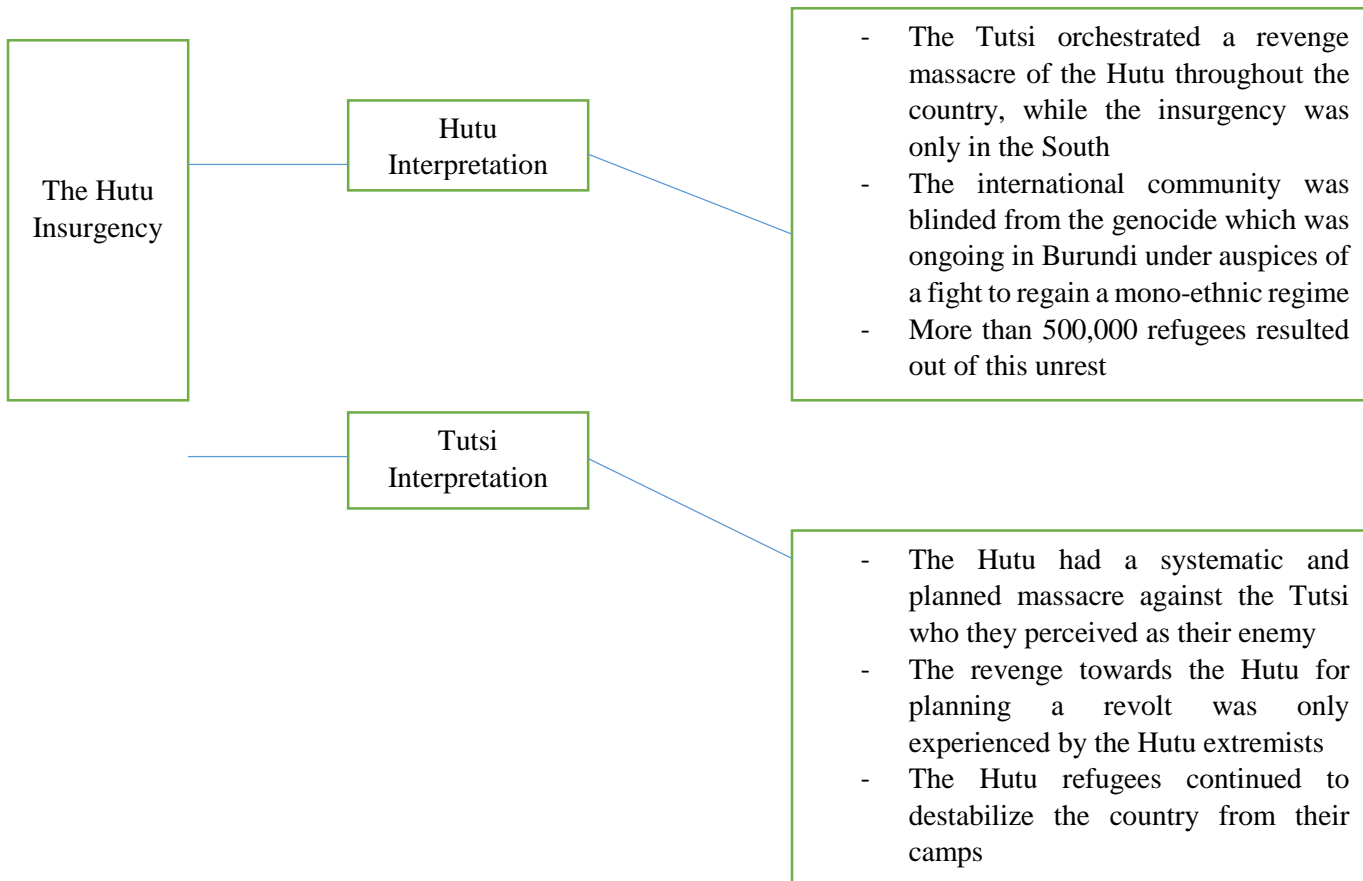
The Hutu Insurgency

Hutu Interpretation

- The Tutsi orchestrated a revenge massacre of the Hutu throughout the country, while the insurgency was only in the South
- The international community was blinded from the genocide which was ongoing in Burundi under auspices of a fight to regain a mono-ethnic regime
- More than 500,000 refugees resulted out of this unrest

Tutsi Interpretation

- The Hutu had a systematic and planned massacre against the Tutsi who they perceived as their enemy
- The revenge towards the Hutu for planning a revolt was only experienced by the Hutu extremists
- The Hutu refugees continued to destabilize the country from their camps